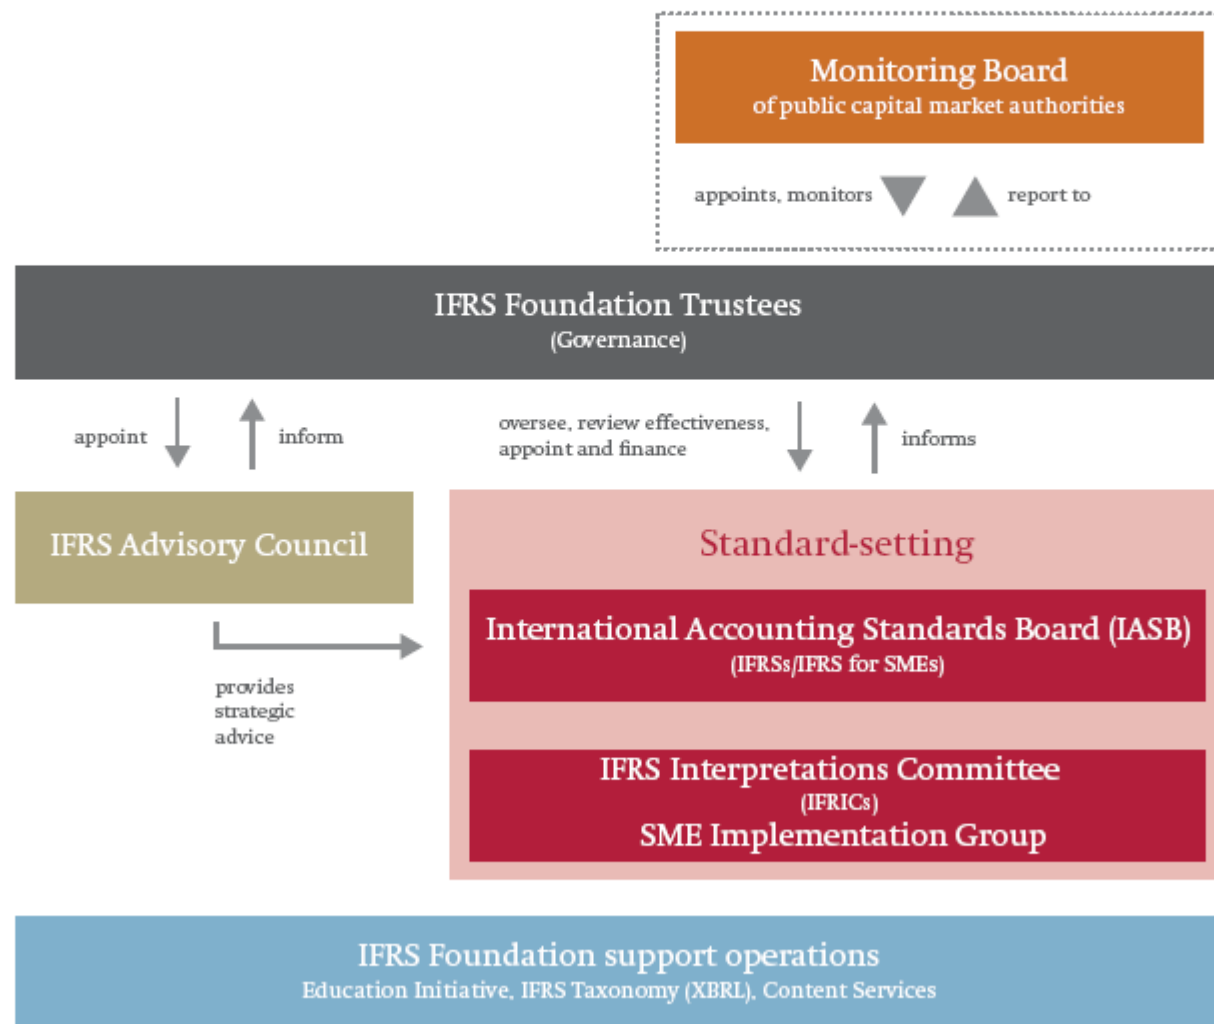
Monitoring Board
of public capital market authorities

appoints, monitors

report to

IFRS Foundation Trustees
(Governance)

appoint

inform

oversee, review effectiveness, appoint and finance

informs

IFRS Advisory Council

provides strategic advice

Standard-setting

International Accounting Standards Board (IASB)
(IFRSs/IFRS for SMEs)

IFRS Interpretations Committee
(IFRICs)
SME Implementation Group

IFRS Foundation support operations
Education Initiative, IFRS Taxonomy (XBRL), Content Services